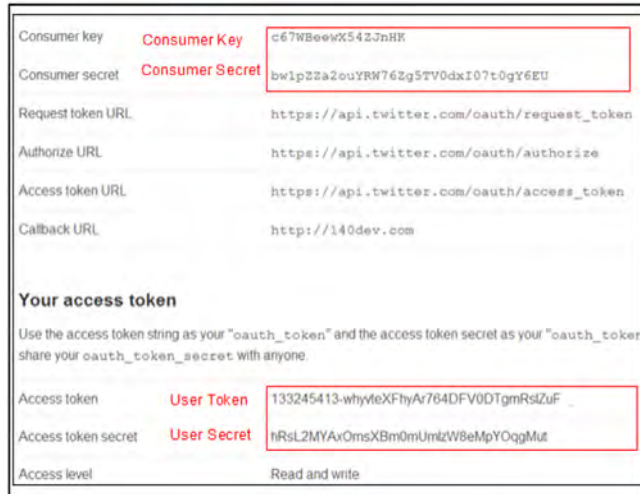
| | | |
|---|---|---|
| Consumer key | Consumer Key | c67WBeewX54ZJnHK |
| Consumer secret | Consumer Secret | bw1pZZa2ouYRW76Zg5TV0dxI07t0gY6EU |
| Request token URL | | https://api.twitter.com/oauth/request_token |
| Authorize URL | | https://api.twitter.com/oauth/authorize |
| Access token URL | | https://api.twitter.com/oauth/access_token |
| Callback URL | | http://140dev.com |

Your access token

Use the access token string as your "oauth_token" and the access token secret as your "oauth_toker share your oauth_token_secret with anyone.

| | | |
|---|---|---|
| Access token | User Token | 133245413-whyvteXFhyAr764DFV0DTgmRslZuF |
| Access token secret | User Secret | hRsL2MYAxOmsXBm0mUmlzW8eMpYOqgMut |
| Access level | | Read and write |